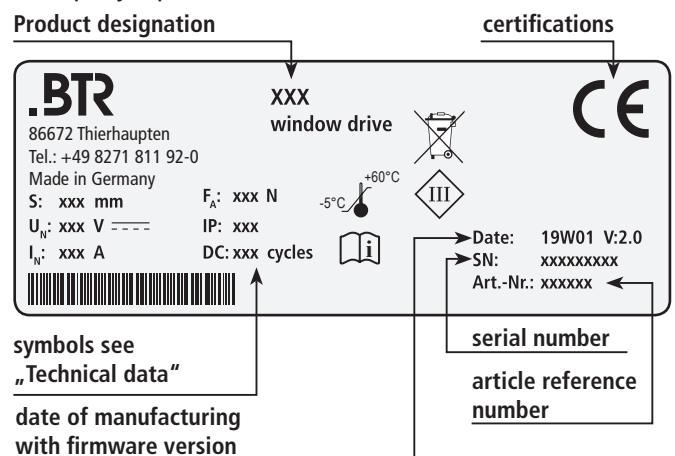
Product designation

certifications

.BTR
86672 Thierhaupten
Tel.: +49 8271 811 92-0
Made in Germany

XXX
window drive

CE

S: xxx mm
$U_N$: xxx V $\overline{---}$
$I_N$: xxx A

$F_A$: xxx N
IP: xxx
DC: xxx cycles

+60°C
-5°C

III

Date: 19W01 V:2.0
SN: xxxxxxxxx
Art.-Nr.: xxxxxx

symbols see „Technical data"

serial number

article reference number

date of manufacturing with firmware version